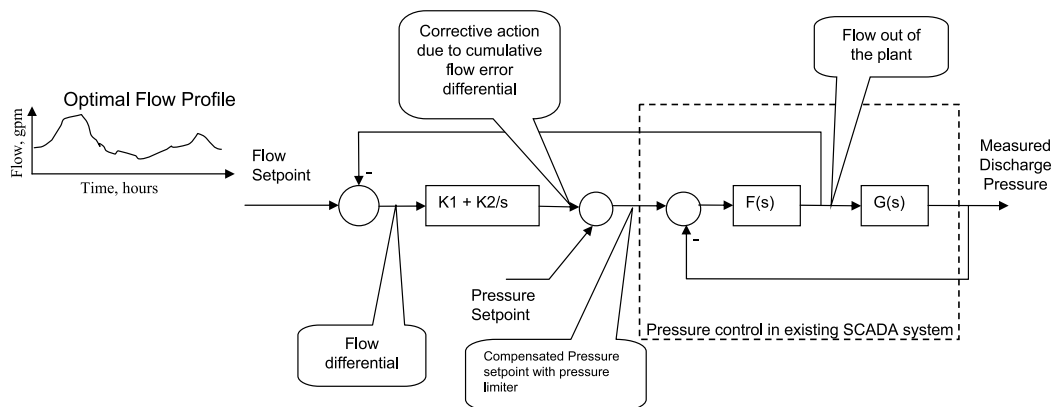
Optimal Flow Profile

Flow, gpm

Time, hours

Flow Setpoint

Corrective action due to cumulative flow error differential

Flow out of the plant

Measured Discharge Pressure

-

K1 + K2/s

F(s)

G(s)

-

Pressure Setpoint

Flow differential

Compensated Pressure setpoint with pressure limiter

Pressure control in existing SCADA system